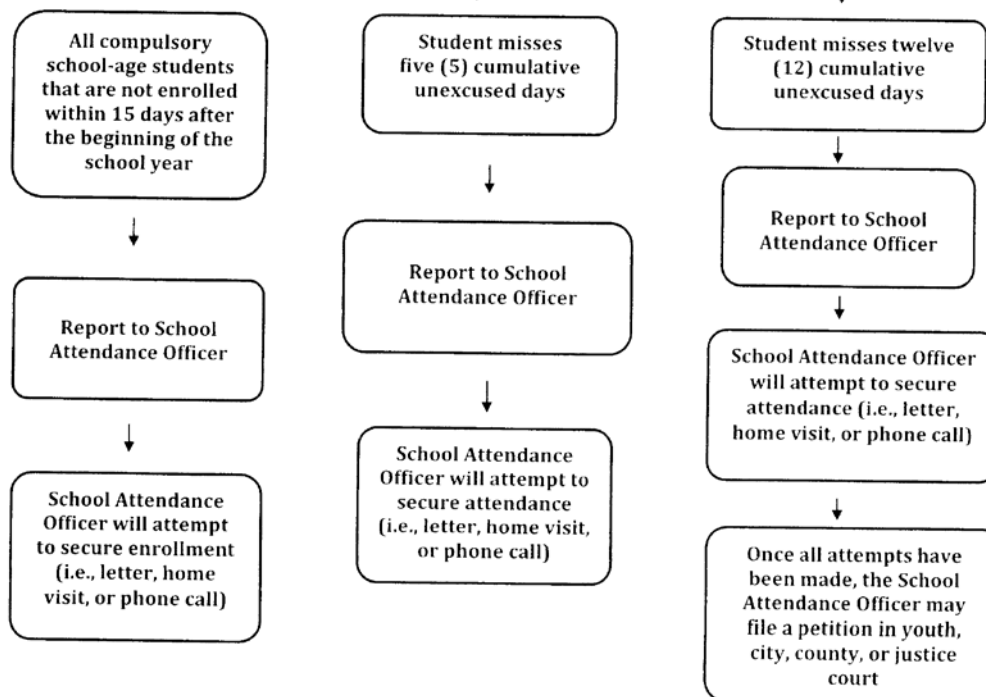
All compulsory school-age students that are not enrolled within 15 days after the beginning of the school year

Report to School Attendance Officer

School Attendance Officer will attempt to secure enrollment (i.e., letter, home visit, or phone call)

Student misses five (5) cumulative unexcused days

Report to School Attendance Officer

School Attendance Officer will attempt to secure attendance (i.e., letter, home visit, or phone call)

Student misses twelve (12) cumulative unexcused days

Report to School Attendance Officer

School Attendance Officer will attempt to secure attendance (i.e., letter, home visit, or phone call)

Once all attempts have been made, the School Attendance Officer may file a petition in youth, city, county, or justice court